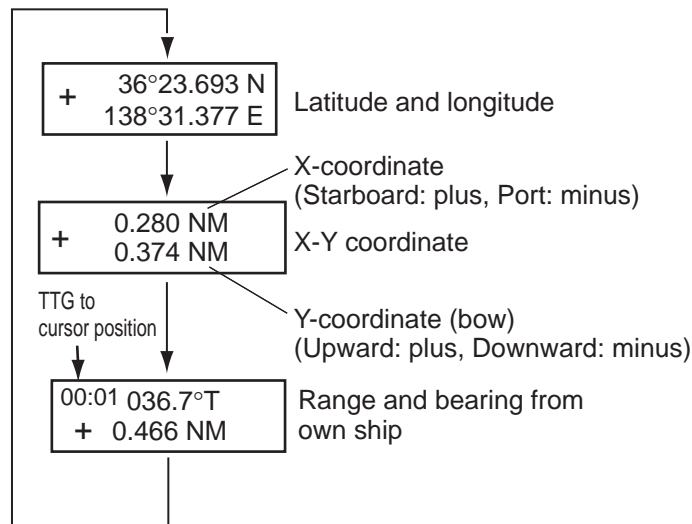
+ 36°23.693 N
138°31.377 E

Latitude and longitude

X-coordinate
(Starboard: plus, Port: minus)

+ 0.280 NM
0.374 NM

X-Y coordinate

TTG to
cursor position

Y-coordinate (bow)
(Upward: plus, Downward: minus)

00:01 036.7°T
+ 0.466 NM

Range and bearing from
own ship